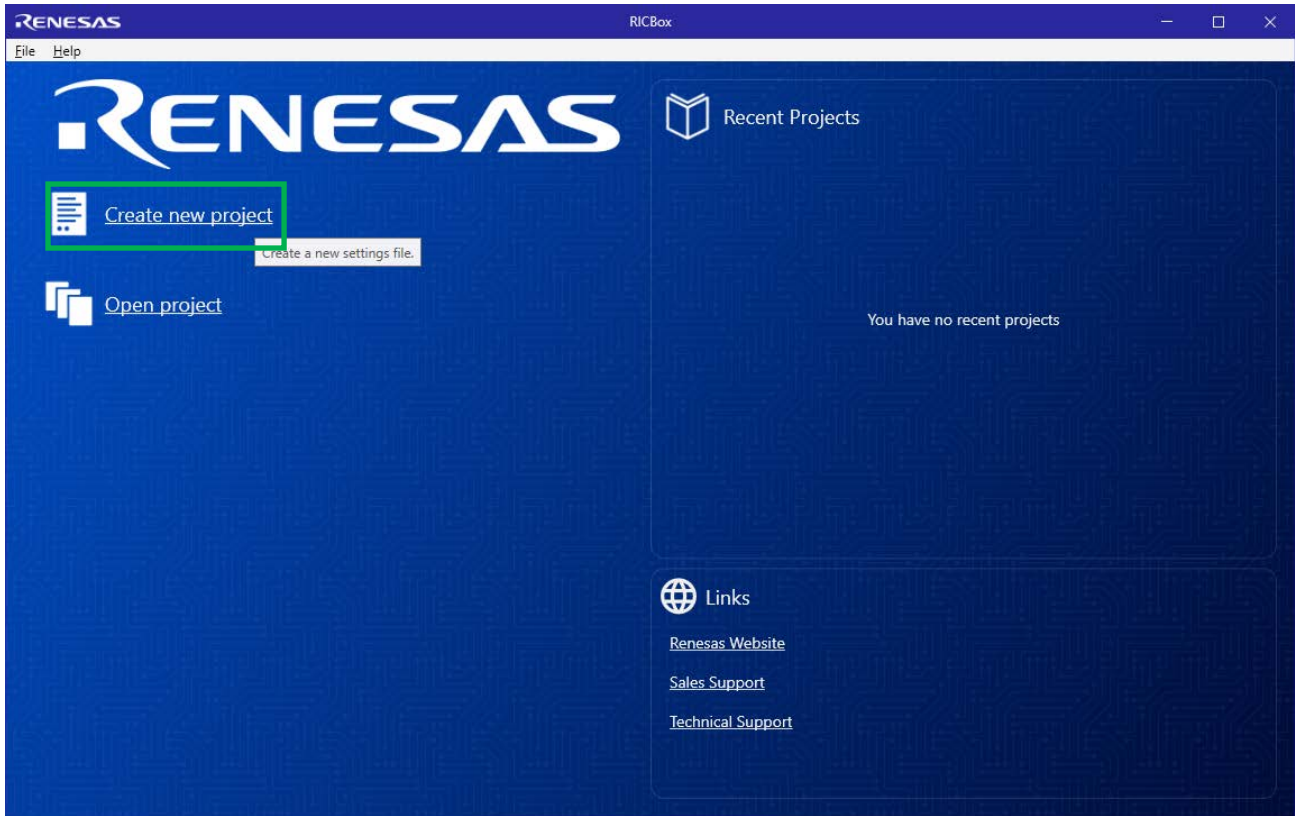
RENESAS

RICBox

File Help

RENESAS

Create new project

Create a new settings file.

Open project

Recent Projects

You have no recent projects

Links

Renesas Website

Sales Support

Technical Support